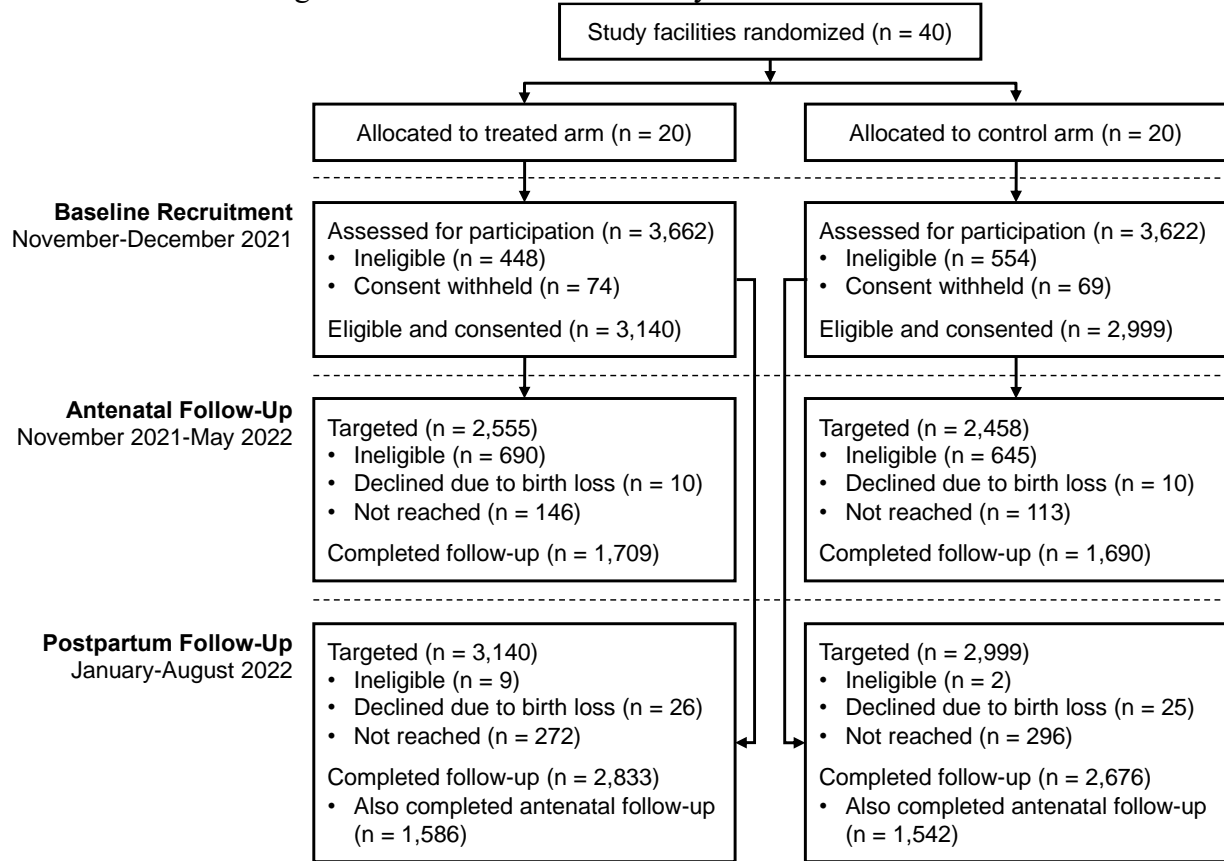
Study facilities randomized (n = 40)

Allocated to treated arm (n = 20)

Allocated to control arm (n = 20)

**Baseline Recruitment**
November-December 2021

Assessed for participation (n = 3,662)
• Ineligible (n = 448)
• Consent withheld (n = 74)
Eligible and consented (n = 3,140)

Assessed for participation (n = 3,622)
• Ineligible (n = 554)
• Consent withheld (n = 69)
Eligible and consented (n = 2,999)

**Antenatal Follow-Up**
November 2021-May 2022

Targeted (n = 2,555)
• Ineligible (n = 690)
• Declined due to birth loss (n = 10)
• Not reached (n = 146)
Completed follow-up (n = 1,709)

Targeted (n = 2,458)
• Ineligible (n = 645)
• Declined due to birth loss (n = 10)
• Not reached (n = 113)
Completed follow-up (n = 1,690)

**Postpartum Follow-Up**
January-August 2022

Targeted (n = 3,140)
• Ineligible (n = 9)
• Declined due to birth loss (n = 26)
• Not reached (n = 272)
Completed follow-up (n = 2,833)
• Also completed antenatal follow-up (n = 1,586)

Targeted (n = 2,999)
• Ineligible (n = 2)
• Declined due to birth loss (n = 25)
• Not reached (n = 296)
Completed follow-up (n = 2,676)
• Also completed antenatal follow-up (n = 1,542)